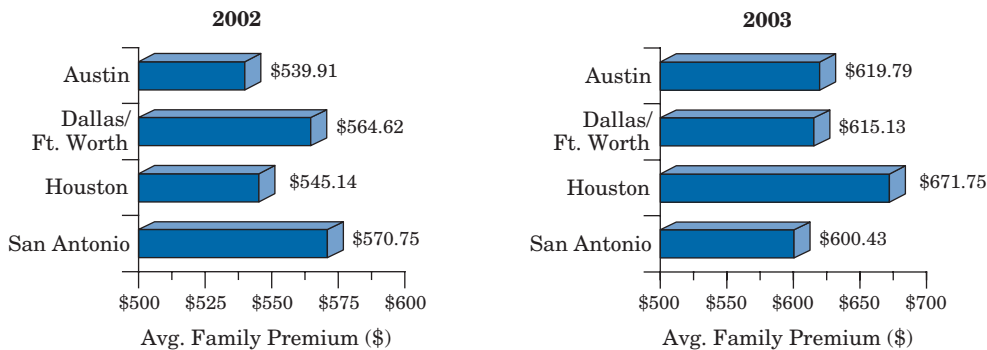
2002

Austin $539.91
Dallas/ Ft. Worth $564.62
Houston $545.14
San Antonio $570.75

\$500 \$525 \$550 \$575 \$600

Avg. Family Premium (\$)

2003

Austin $619.79
Dallas/ Ft. Worth $615.13
Houston $671.75
San Antonio $600.43

\$500 \$550 \$600 \$650 \$700

Avg. Family Premium (\$)